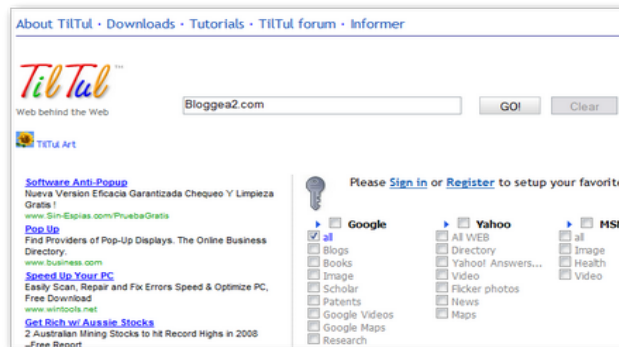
About TilTul · Downloads · Tutorials · TilTul forum · Informer

TilTul ™
Web behind the Web

Bloggea2.com

GO!

Clear

TilTul Art

Software Anti-Popup
Nueva Version Eficacia Garantizada Chequeo Y Limpieza Gratis !
www.Sin-Espias.com/PruebaGratis

Pop Up
Find Providers of Pop-Up Displays. The Online Business Directory.
www.business.com

Speed Up Your PC
Easily Scan, Repair and Fix Errors Speed & Optimize PC, Free Download
www.wintools.net

Get Rich w/ Aussie Stocks
2 Australian Mining Stocks to hit Record Highs in 2008 –Free Report

Please Sign in or Register to setup your favorite

Google
all
Blogs
Books
Image
Scholar
Patents
Google Videos
Google Maps
Research

Yahoo
All WEB
Directory
Yahoo! Answers...
Video
Flicker photos
News
Maps

MSN
all
Image
Health
Video